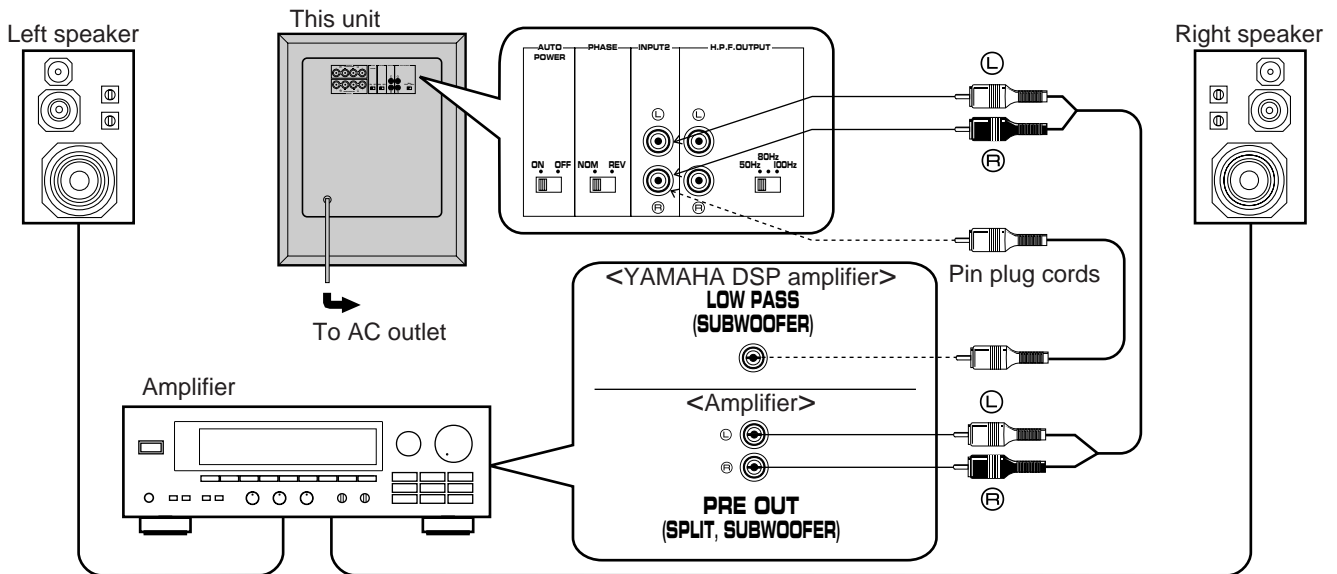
Left speaker

This unit

Right speaker

AUTO POWER

ON OFF

PHASE

NOM REV

INPUT2

L

R

H.P.F.OUTPUT

L

R

80Hz

50Hz 100Hz

L

R

To AC outlet

Pin plug cords

<YAMAHA DSP amplifier>
LOW PASS
(SUBWOOFER)

<Amplifier>

L

R

PRE OUT
(SPLIT, SUBWOOFER)

Amplifier

L

R